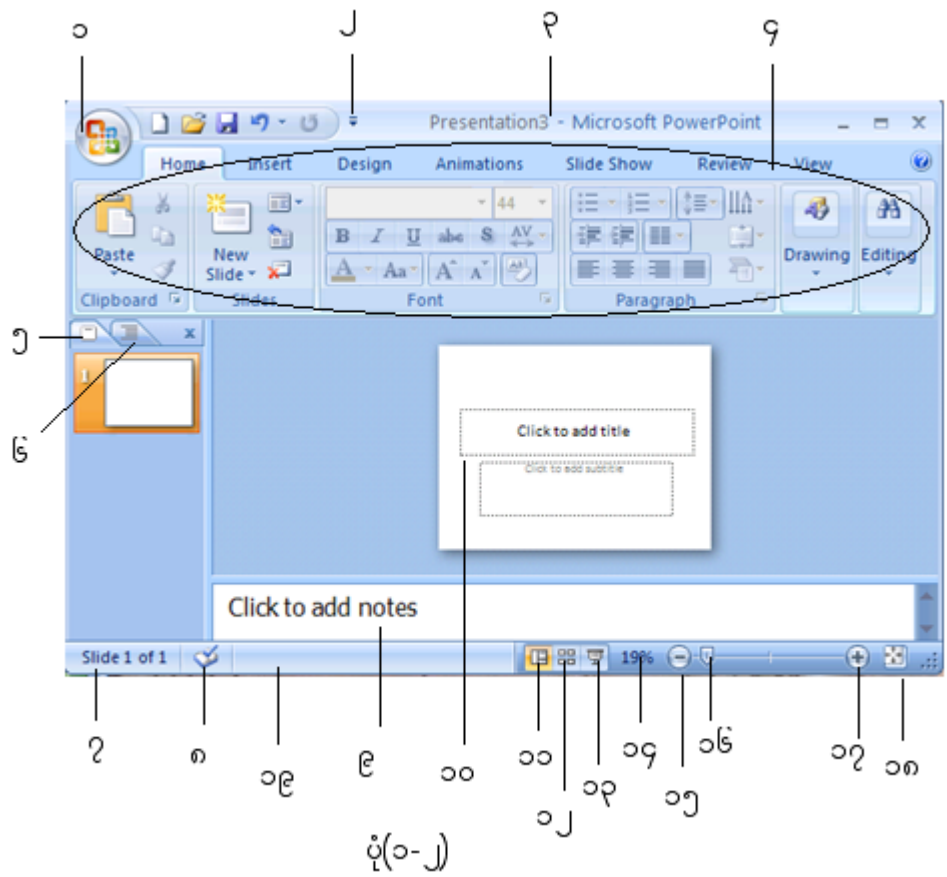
၁ ၂ ၃ ၄

Presentation3 - Microsoft PowerPoint

Home Insert Design Animations Slide Show Review View

Paste

New Slide

44

Drawing Editing

Clipboard Slides Font Paragraph

၅

၆

Click to add title

Click to add subtitle

Click to add notes

Slide 1 of 1

19%

၇ ၈ ၁၉ ၉ ၁၀ ၁၁ ၁၂ ၁၃ ၁၄ ၁၅ ၁၆ ၁၇ ၁၈

ပုံ(၁-၂)